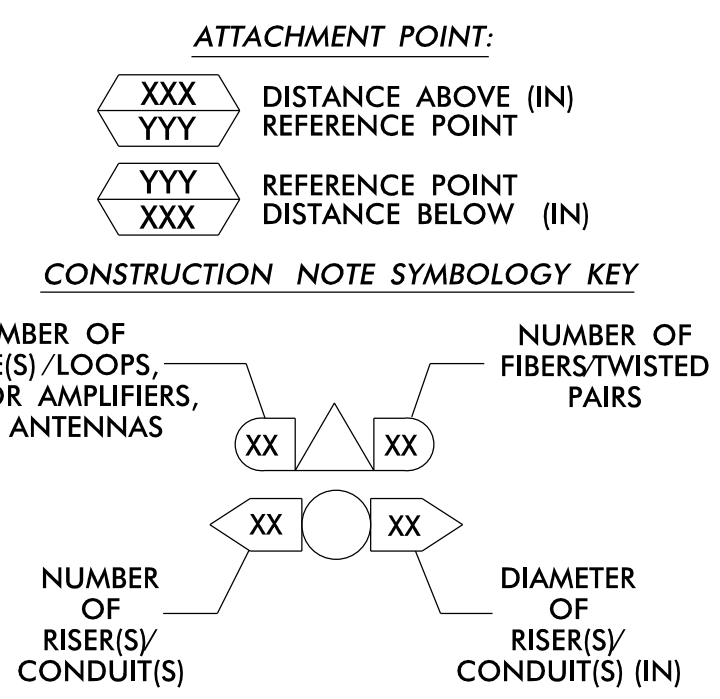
ATTACHMENT POINT:

XXX
YYY
DISTANCE ABOVE (IN)
REFERENCE POINT

YYY
XXX
REFERENCE POINT
DISTANCE BELOW (IN)

CONSTRUCTION NOTE SYMBOLOGY KEY

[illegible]MBER OF
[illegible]E(S) /LOOPS,
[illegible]OR AMPLIFIERS,
ANTENNAS

NUMBER OF
FIBERS/TWISTED
PAIRS

XX
XX

XX
XX

NUMBER
OF
RISER(S)/
CONDUIT(S)

DIAMETER
OF
RISER(S)/
CONDUIT(S) (IN)